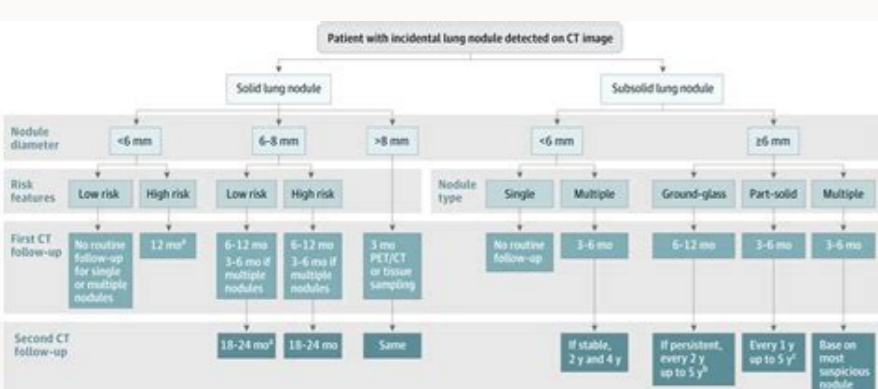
Patient with incidental lung nodule detected on CT image

Solid lung nodule

Subsolid lung nodule

Nodule diameter

<6 mm

6–8 mm

>8 mm

<6 mm

≥6 mm

Risk features

Low risk

High risk

Low risk

High risk

Nodule type

Single

Multiple

Ground-glass

Part-solid

Multiple

First CT follow-up

No routine follow-up for single or multiple nodules

12 mo$^a$

6–12 mo 3–6 mo if multiple nodules

6–12 mo 3–6 mo if multiple nodules

3 mo PET/CT or tissue sampling

No routine follow-up

3–6 mo

6–12 mo

3–6 mo

3–6 mo

Second CT follow-up

18–24 mo$^a$

18–24 mo

Same

If stable, 2 y and 4 y

If persistent, every 2 y up to 5 y$^b$

Every 1 y up to 5 y$^c$

Base on most suspicious nodule